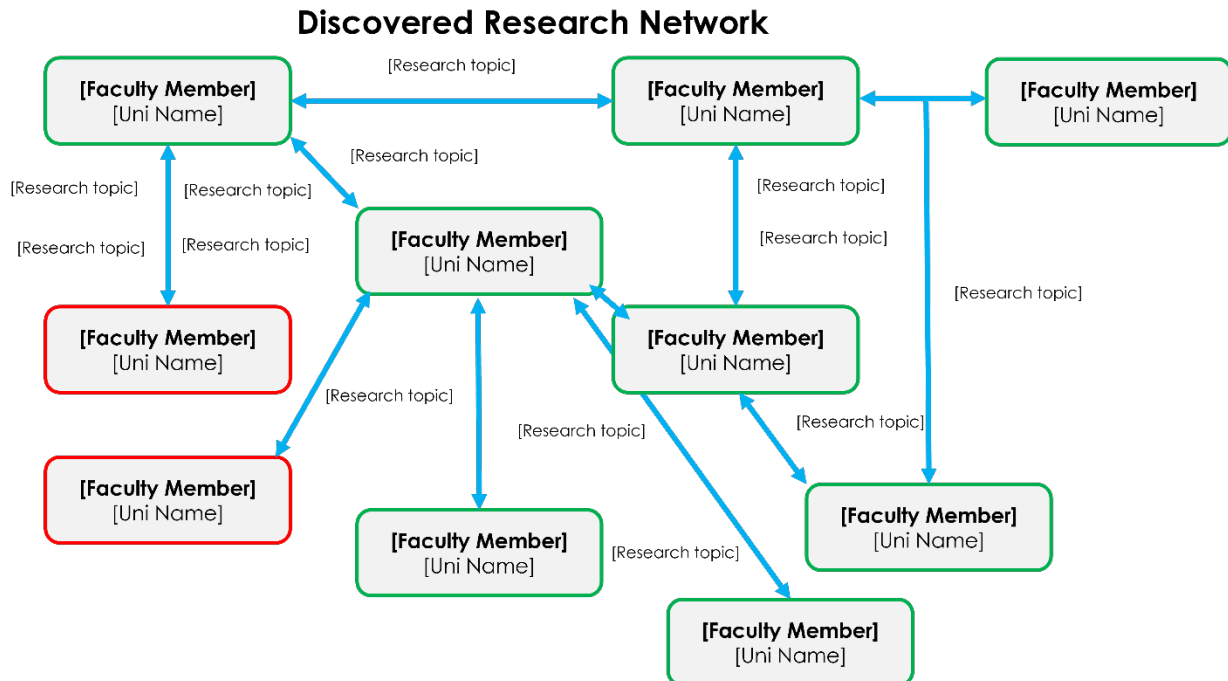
Discovered Research Network

[Research topic]

[Faculty Member]
[Uni Name]

[Faculty Member]
[Uni Name]

[Faculty Member]
[Uni Name]

[Research topic]

[Research topic]

[Research topic]

[Research topic]

[Research topic]

[Research topic]

[Research topic]

[Faculty Member]
[Uni Name]

[Research topic]

[Faculty Member]
[Uni Name]

[Faculty Member]
[Uni Name]

[Research topic]

[Research topic]

[Research topic]

[Faculty Member]
[Uni Name]

[Faculty Member]
[Uni Name]

[Faculty Member]
[Uni Name]

[Research topic]

[Faculty Member]
[Uni Name]